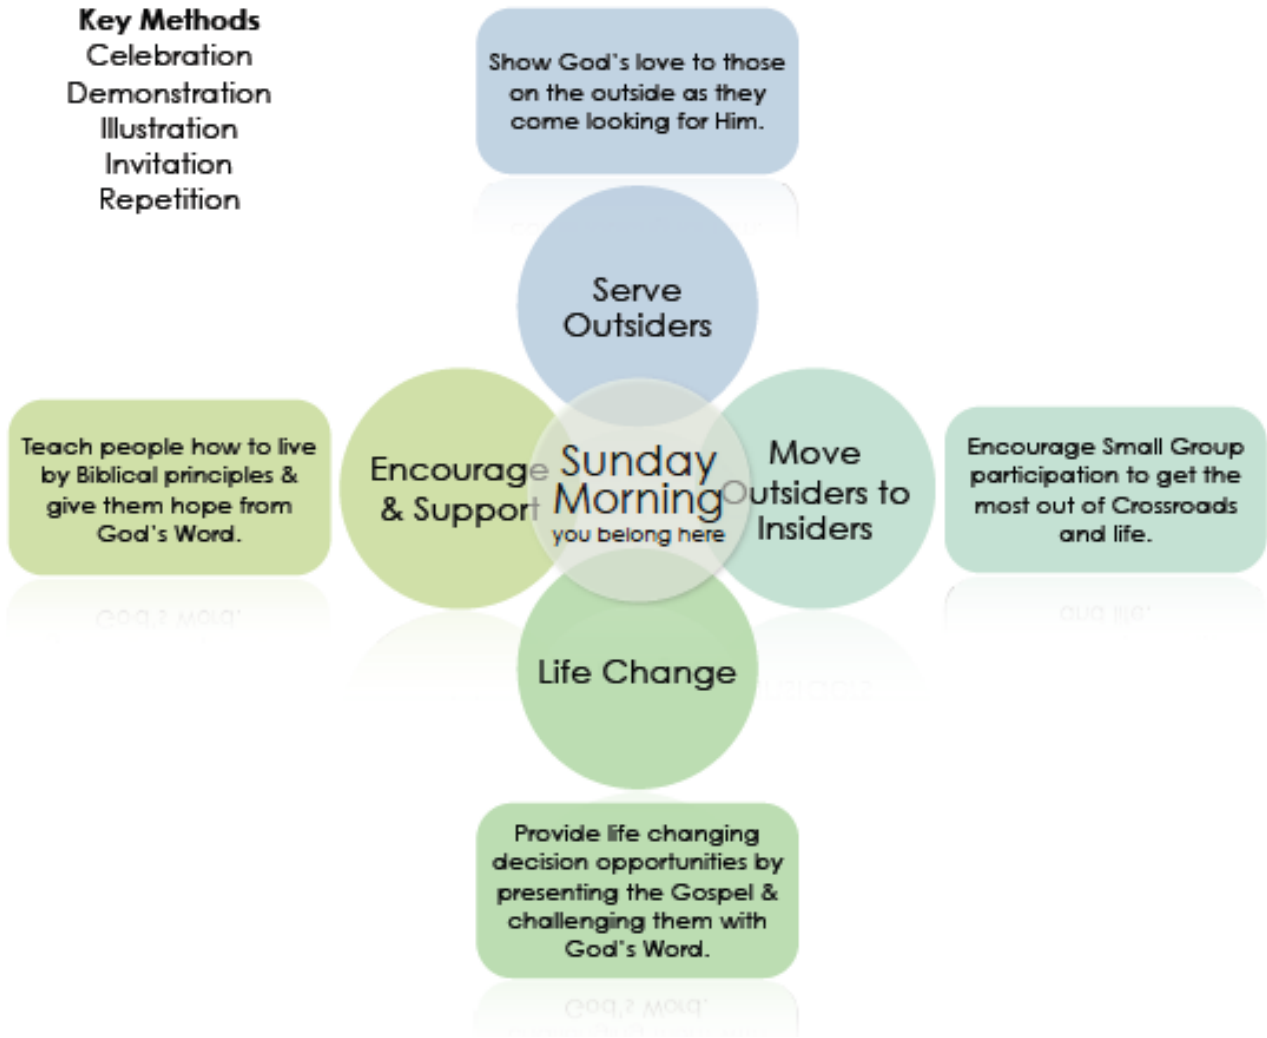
Key Methods
Celebration
Demonstration
Illustration
Invitation
Repetition

Show God's love to those on the outside as they come looking for Him.

Serve Outsiders

Teach people how to live by Biblical principles & give them hope from God's Word.

Encourage & Support

Sunday Morning
you belong here

Move Outsiders to Insiders

Encourage Small Group participation to get the most out of Crossroads and life.

Life Change

Provide life changing decision opportunities by presenting the Gospel & challenging them with God's Word.